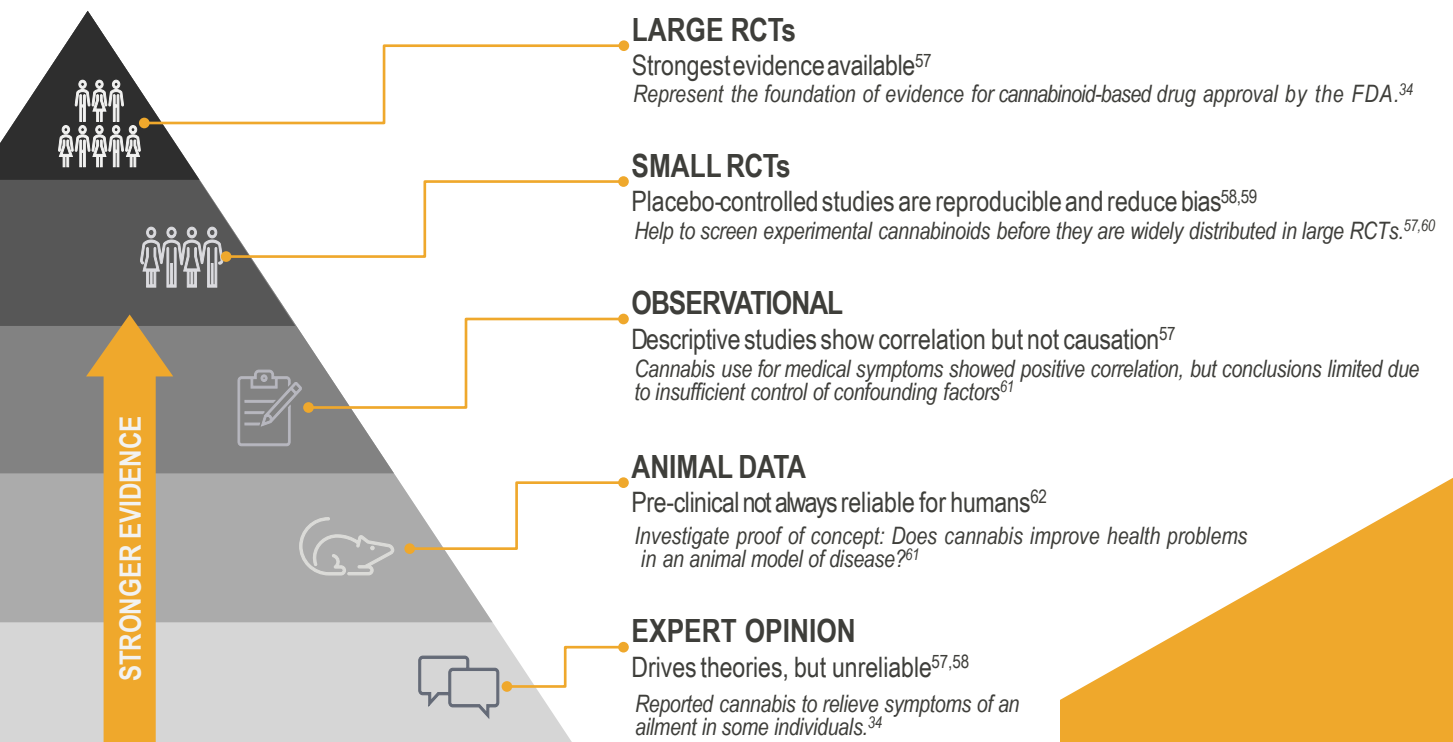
STRONGER EVIDENCE

LARGE RCTs
Strongest evidence available$^{57}$
Represent the foundation of evidence for cannabinoid-based drug approval by the FDA.$^{34}$

SMALL RCTs
Placebo-controlled studies are reproducible and reduce bias$^{58,59}$
Help to screen experimental cannabinoids before they are widely distributed in large RCTs.$^{57,60}$

OBSERVATIONAL
Descriptive studies show correlation but not causation$^{57}$
Cannabis use for medical symptoms showed positive correlation, but conclusions limited due to insufficient control of confounding factors$^{61}$

ANIMAL DATA
Pre-clinical not always reliable for humans$^{62}$
Investigate proof of concept: Does cannabis improve health problems in an animal model of disease?$^{61}$

EXPERT OPINION
Drives theories, but unreliable$^{57,58}$
Reported cannabis to relieve symptoms of an ailment in some individuals.$^{34}$